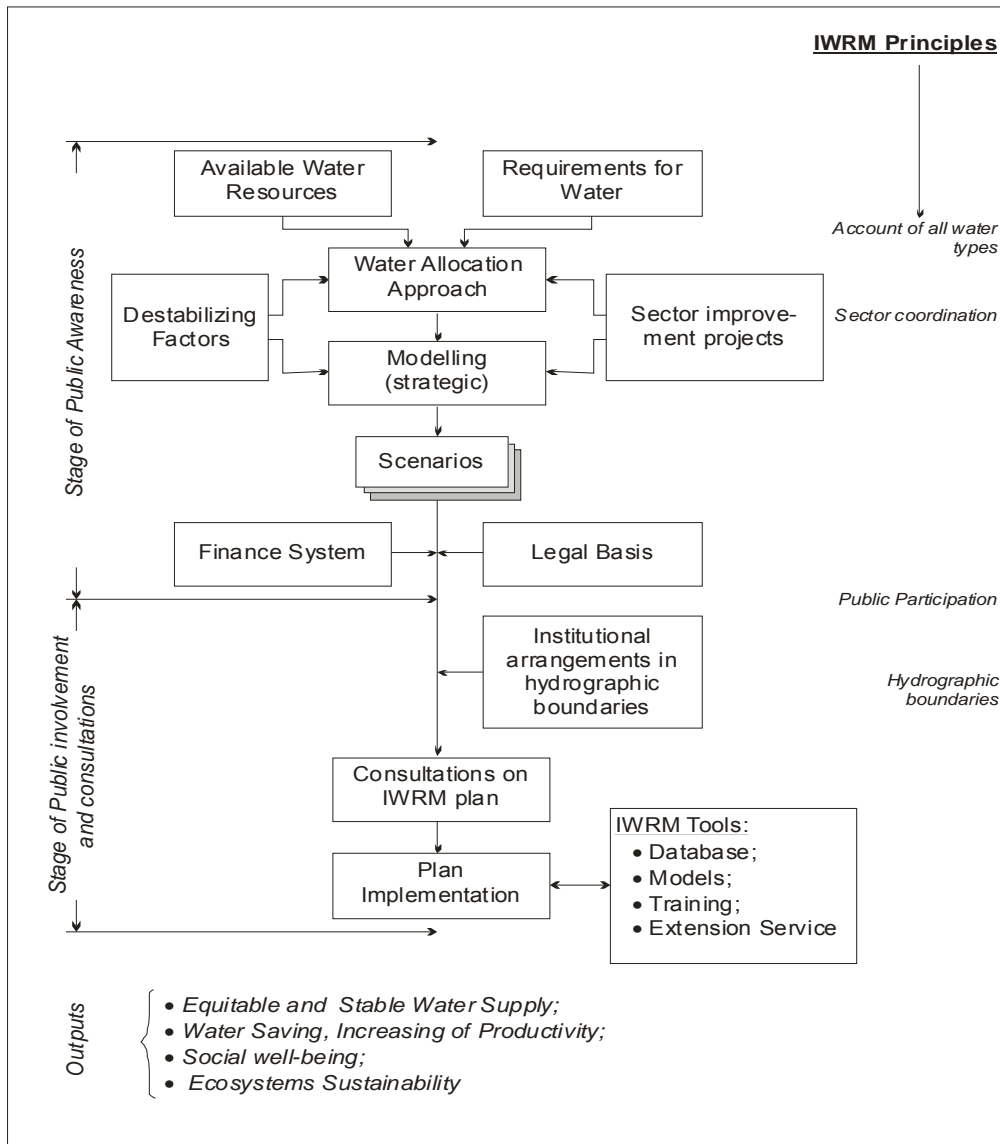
IWRM Principles

Stage of Public Awareness

Available Water Resources

Requirements for Water

Account of all water types

Destabilizing Factors

Water Allocation Approach

Modelling (strategic)

Sector improvement projects

Sector coordination

Scenarios

Finance System

Legal Basis

Public Participation

Stage of Public involvement and consultations

Institutional arrangements in hydrographic boundaries

Hydrographic boundaries

Consultations on IWRM plan

Plan Implementation

IWRM Tools:
• Database;
• Models;
• Training;
• Extension Service

Outputs

• Equitable and Stable Water Supply;
• Water Saving, Increasing of Productivity;
• Social well-being;
• Ecosystems Sustainability